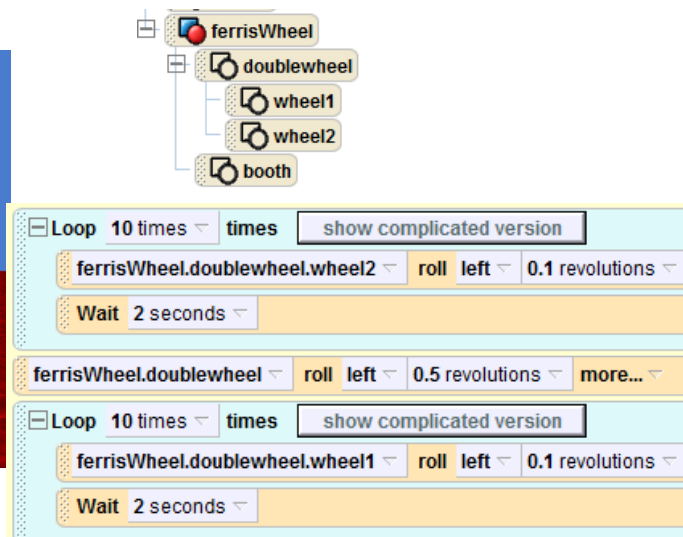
ferrisWheel
doublewheel
wheel1
wheel2
booth

Loop 10 times times show complicated version
ferrisWheel.doublewheel.wheel2 roll left 0.1 revolutions
Wait 2 seconds

ferrisWheel.doublewheel roll left 0.5 revolutions more...

Loop 10 times times show complicated version
ferrisWheel.doublewheel.wheel1 roll left 0.1 revolutions
Wait 2 seconds